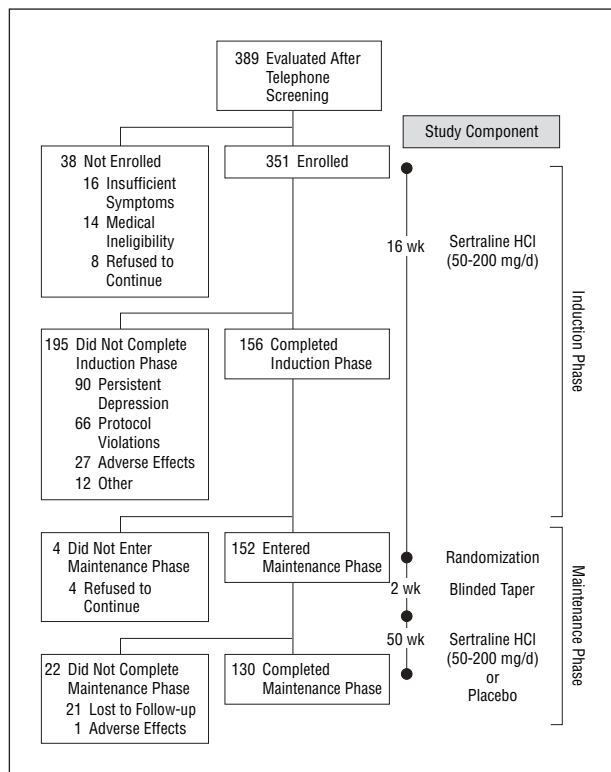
389 Evaluated After Telephone Screening

Study Component

38 Not Enrolled
16 Insufficient Symptoms
14 Medical Ineligibility
8 Refused to Continue

351 Enrolled

16 wk

Sertraline HCl (50-200 mg/d)

Induction Phase

195 Did Not Complete Induction Phase
90 Persistent Depression
66 Protocol Violations
27 Adverse Effects
12 Other

156 Completed Induction Phase

4 Did Not Enter Maintenance Phase
4 Refused to Continue

152 Entered Maintenance Phase

Randomization

2 wk

Blinded Taper

50 wk

Sertraline HCl (50-200 mg/d) or Placebo

Maintenance Phase

22 Did Not Complete Maintenance Phase
21 Lost to Follow-up
1 Adverse Effects

130 Completed Maintenance Phase